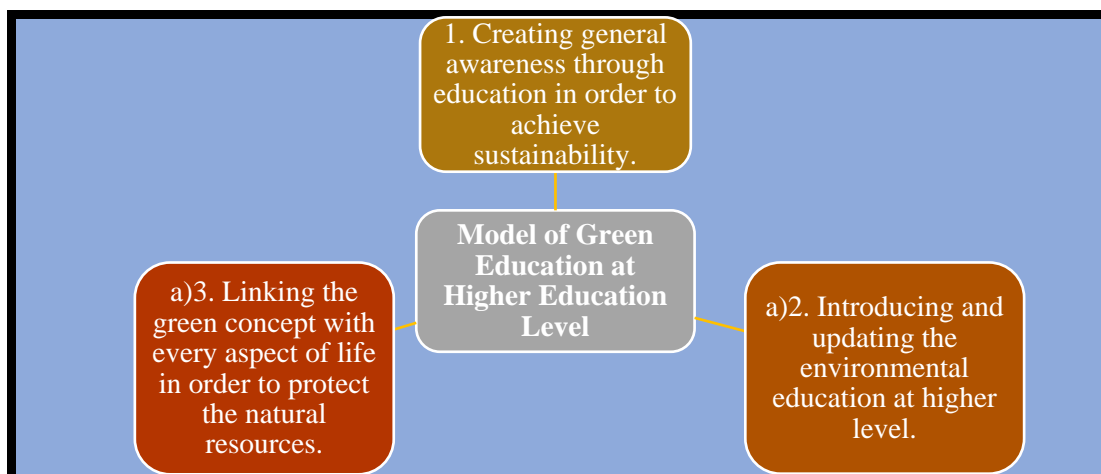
1. Creating general awareness through education in order to achieve sustainability.

Model of Green Education at Higher Education Level

a)3. Linking the green concept with every aspect of life in order to protect the natural resources.

a)2. Introducing and updating the environmental education at higher level.